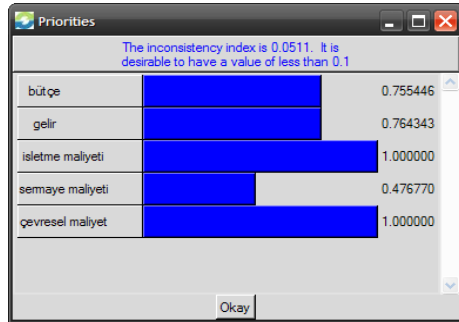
Priorities

The inconsistency index is 0.0511. It is desirable to have a value of less than 0.1

| | |
|---|---|
| bütçe | 0.755446 |
| gelir | 0.764343 |
| isletme maliyeti | 1.000000 |
| sermaye maliyeti | 0.476770 |
| çevresel maliyet | 1.000000 |

Okay